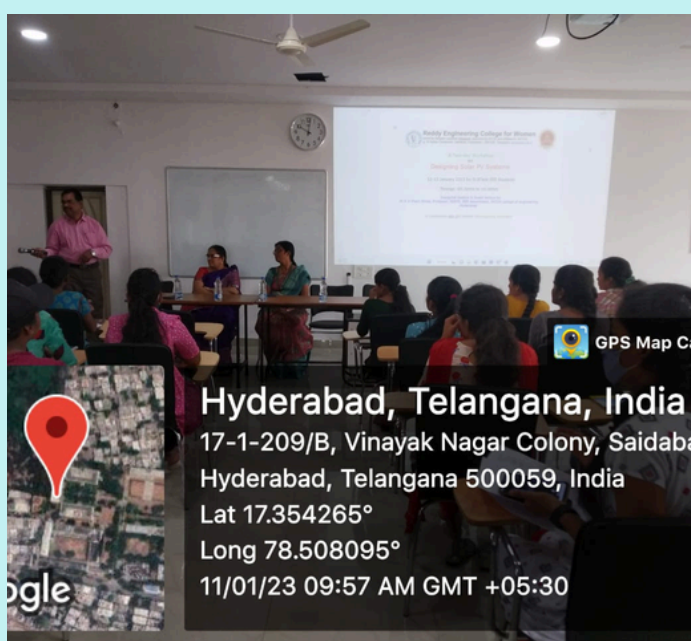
Reddy Engineering College for Women

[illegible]

GPS Map Ca

Hyderabad, Telangana, India

17-1-209/B, Vinayak Nagar Colony, Saidaba

Hyderabad, Telangana 500059, India

Lat 17.354265°

Long 78.508095°

11/01/23 09:57 AM GMT +05:30

ogle